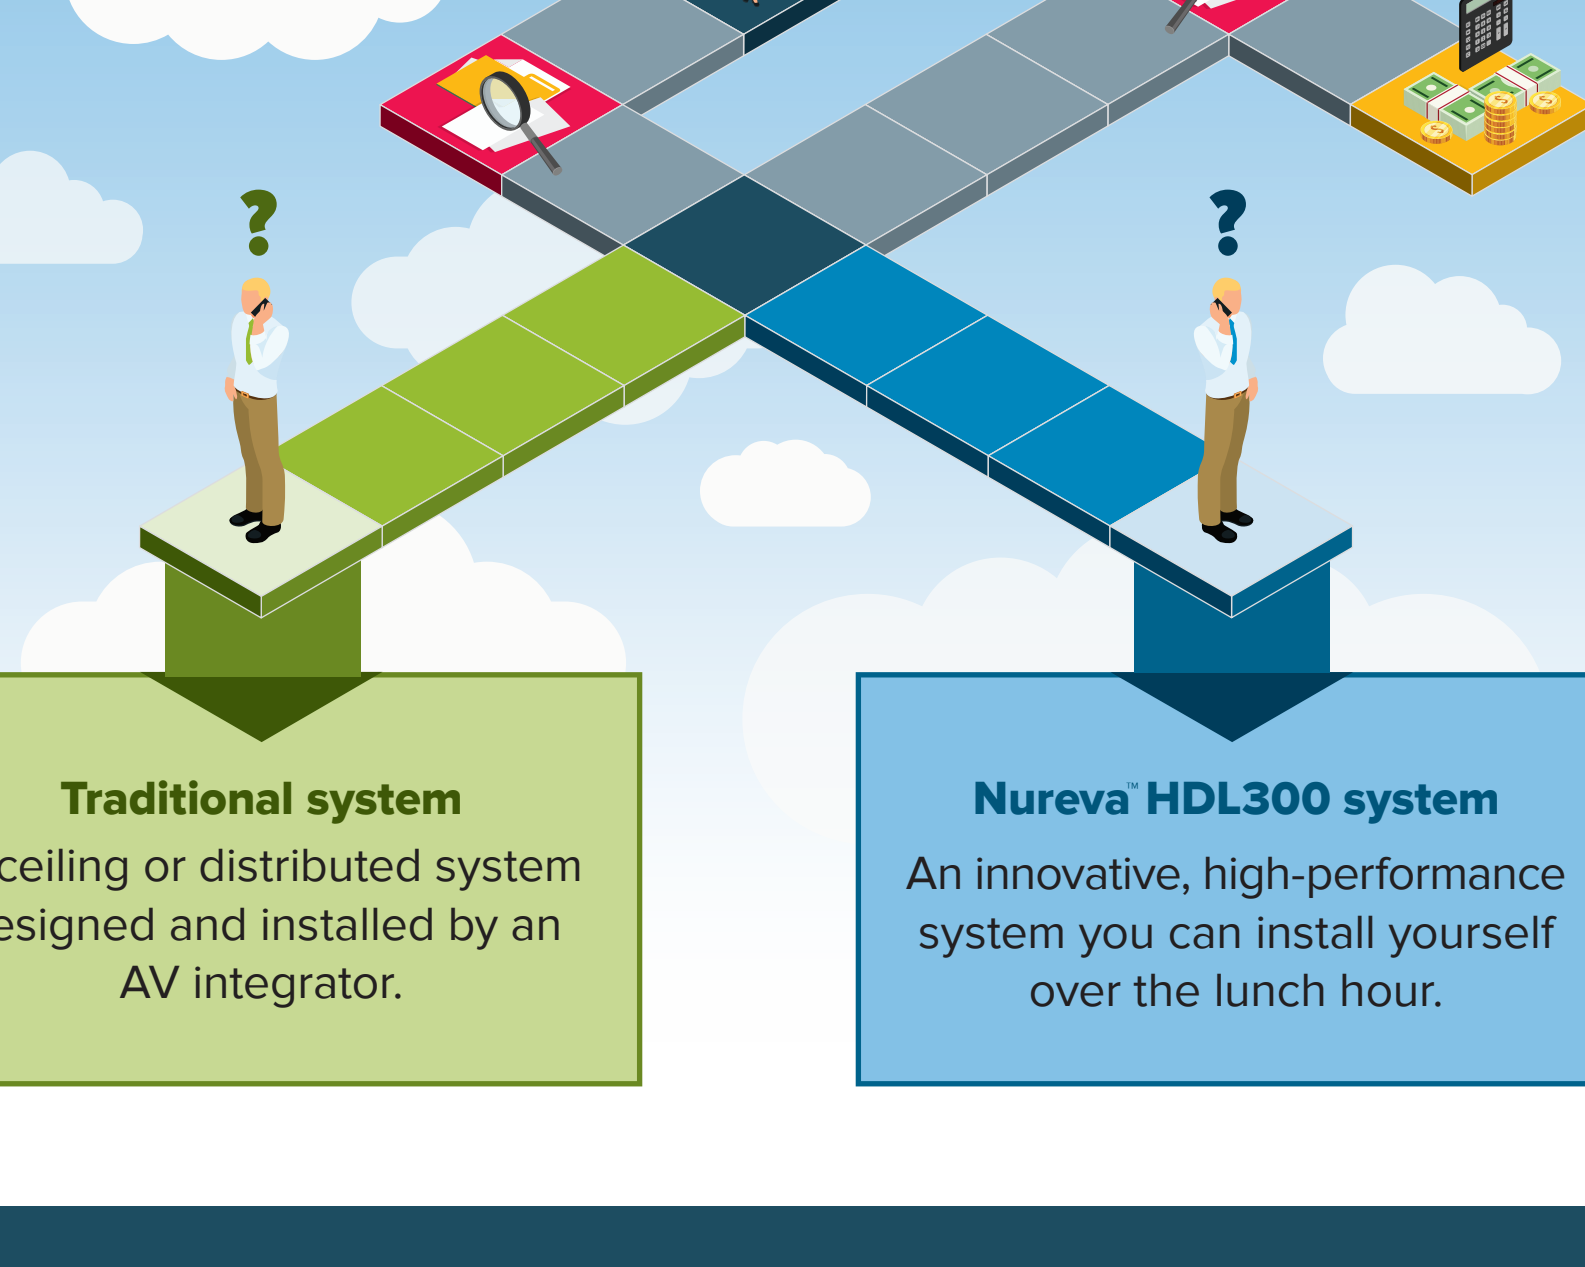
?

?

Traditional system
ceiling or distributed system esigned and installed by an AV integrator.

Nureva™ HDL300 system
An innovative, high-performance system you can install yourself over the lunch hour.